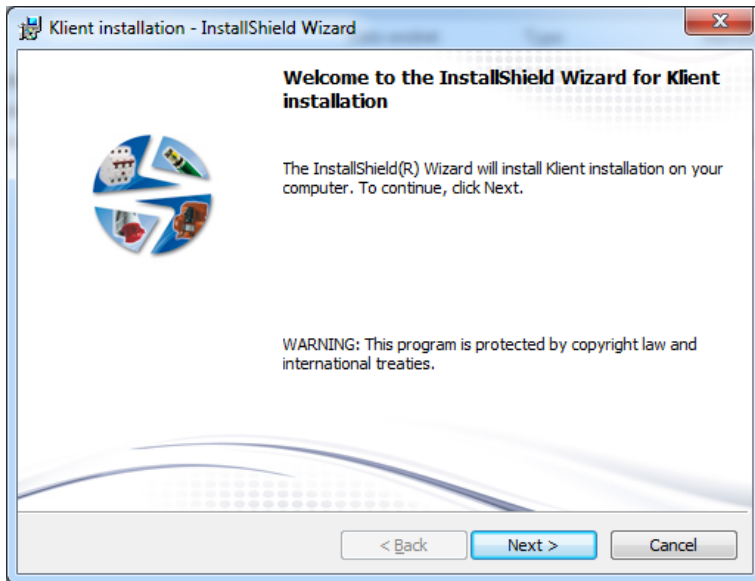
Klient installation - InstallShield Wizard

Welcome to the InstallShield Wizard for Klient installation

The InstallShield(R) Wizard will install Klient installation on your computer. To continue, click Next.

WARNING: This program is protected by copyright law and international treaties.

< Back
Next >
Cancel